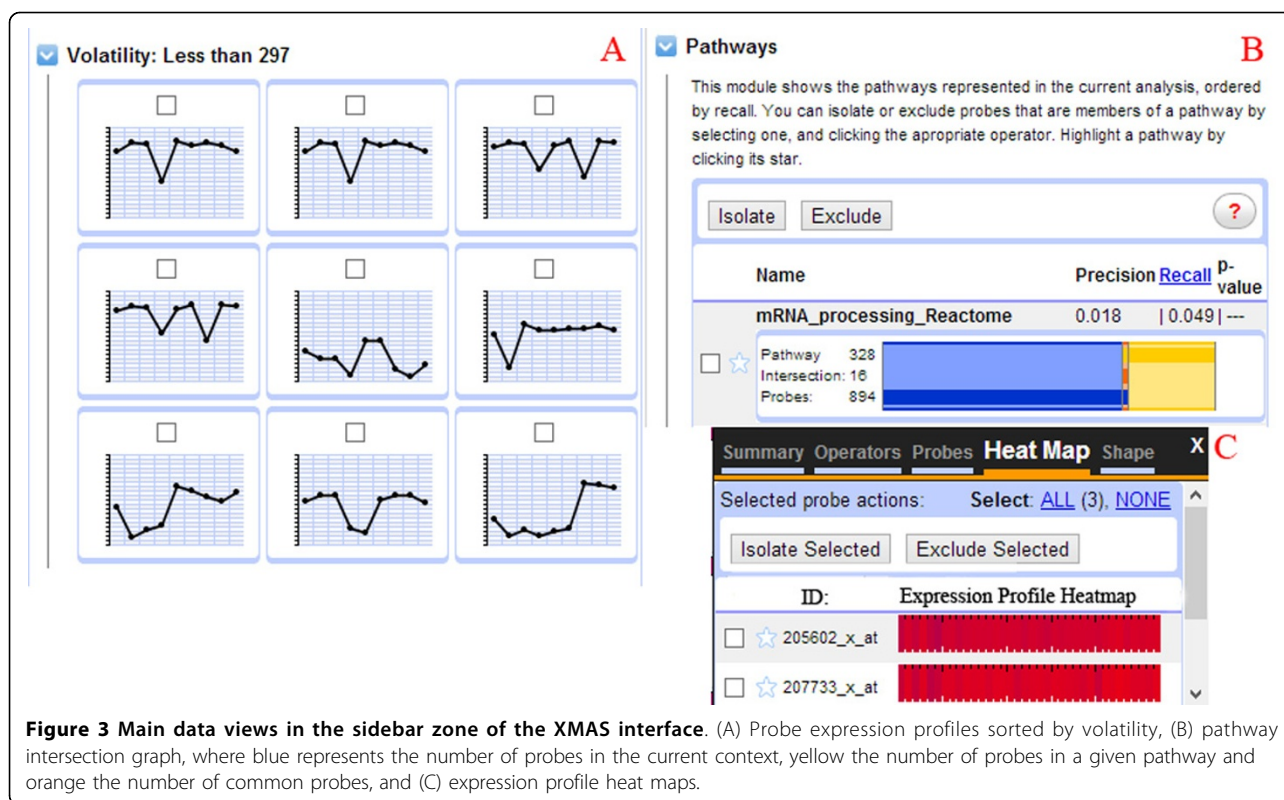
Volatility: Less than 297

A

Pathways

B

This module shows the pathways represented in the current analysis, ordered by recall. You can isolate or exclude probes that are members of a pathway by selecting one, and clicking the apropriate operator. Highlight a pathway by clicking its star.

Isolate Exclude ?

| Name | Precision | Recall | p-value |
|---|---|---|---|
| mRNA_processing_Reactome | 0.018 | 0.049 | --- |

Pathway 328
Intersection: 16
Probes: 894

Summary Operators Probes Heat Map Shape X C

Selected probe actions: Select: ALL (3), NONE

Isolate Selected Exclude Selected

ID: Expression Profile Heatmap

205602_x_at

207733_x_at

**Figure 3 Main data views in the sidebar zone of the XMAS interface**. (A) Probe expression profiles sorted by volatility, (B) pathway intersection graph, where blue represents the number of probes in the current context, yellow the number of probes in a given pathway and orange the number of common probes, and (C) expression profile heat maps.